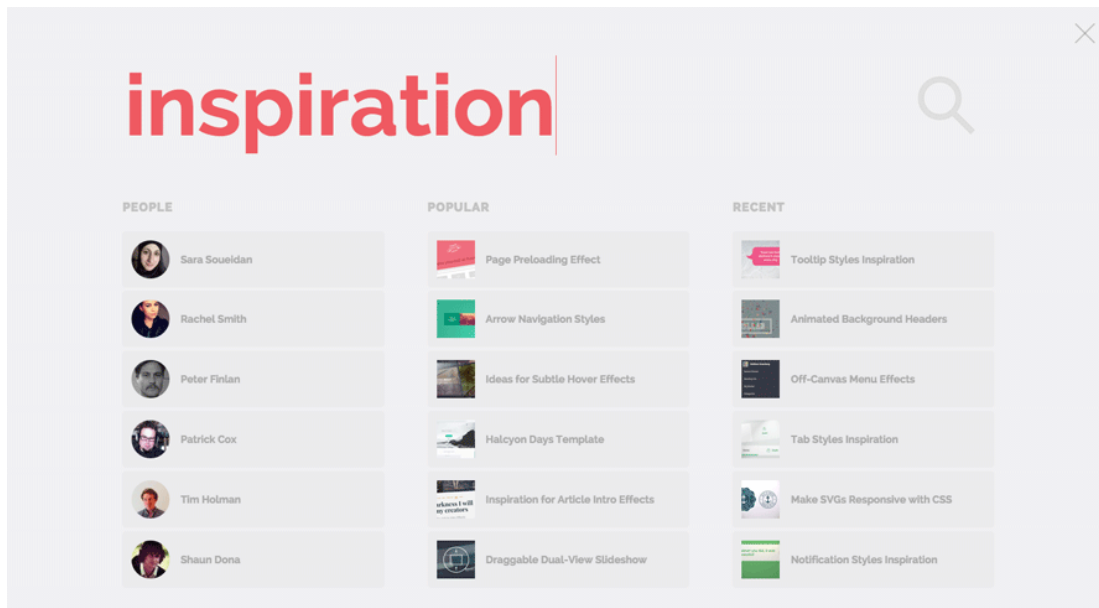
inspiration

PEOPLE

Sara Soueidan

Rachel Smith

Peter Finlan

Patrick Cox

Tim Holman

Shaun Dona

POPULAR

Page Preloading Effect

Arrow Navigation Styles

Ideas for Subtle Hover Effects

Halcyon Days Template

Inspiration for Article Intro Effects

Draggable Dual-View Slideshow

RECENT

Tooltip Styles Inspiration

Animated Background Headers

Off-Canvas Menu Effects

Tab Styles Inspiration

Make SVGs Responsive with CSS

Notification Styles Inspiration